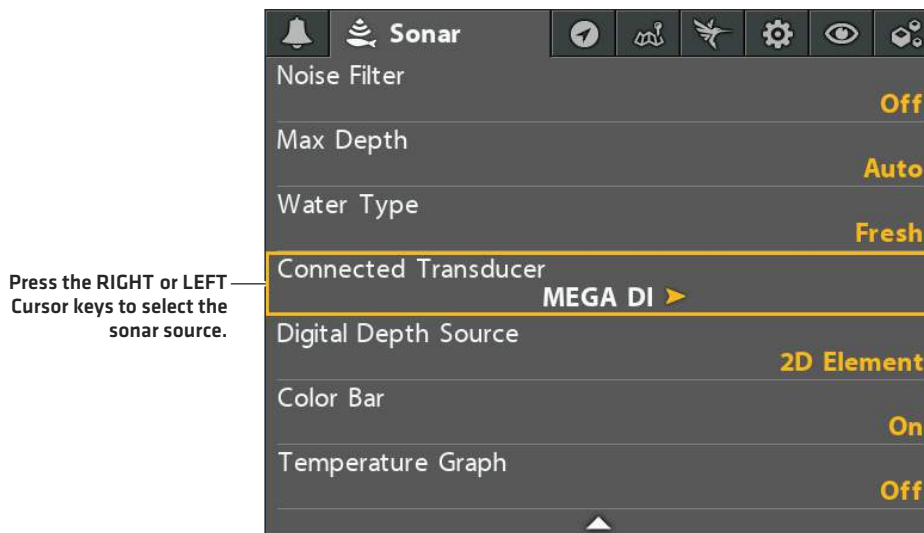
Sonar

Noise Filter
Off

Max Depth
Auto

Water Type
Fresh

Press the RIGHT or LEFT Cursor keys to select the sonar source.

Connected Transducer
MEGA DI

Digital Depth Source
2D Element

Color Bar
On

Temperature Graph
Off